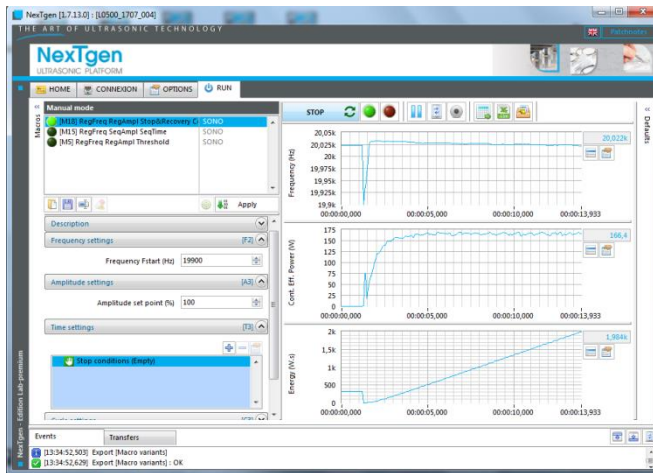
NexTgen [1.7.13.0] - [L0500_1707_004]
THE ART OF ULTRASONIC TECHNOLOGY
Patchnotes
NexTgen
ULTRASONIC PLATFORM
HOME CONNEXION OPTIONS RUN
Manual mode
Macros
[M18] RegFreq RegAmpl Stop&Recovery C SONO
[M15] RegFreq SeqAmpl SeqTime SONO
[M5] RegFreq RegAmpl Threshold SONO
Apply
Description
Frequency settings [F2]
Frequency Fstart (Hz) 19900
Amplitude settings [A3]
Amplitude set point (%) 100
Time settings [T3]
Stop conditions (Empty)
Cycle settings [C0]
STOP
Frequency (Hz)
20,05k
20,025k
20k
19,975k
19,95k
19,925k
19,9k
00:00:00,000 00:00:05,000 00:00:10,000 00:00:13,933
20,022k
Cont. Eff. Power (W)
175
150
125
100
75
50
25
0
00:00:00,000 00:00:05,000 00:00:10,000 00:00:13,933
166,4
Energy (W.s)
2k
1,5k
1k
500
0
00:00:00,000 00:00:05,000 00:00:10,000 00:00:13,933
1,984k
Defaults
NexTgen - Edition Lab-premium
Events Transfers
[13:34:52,503] Export [Macro variants]
[13:34:52,629] Export [Macro variants] : OK